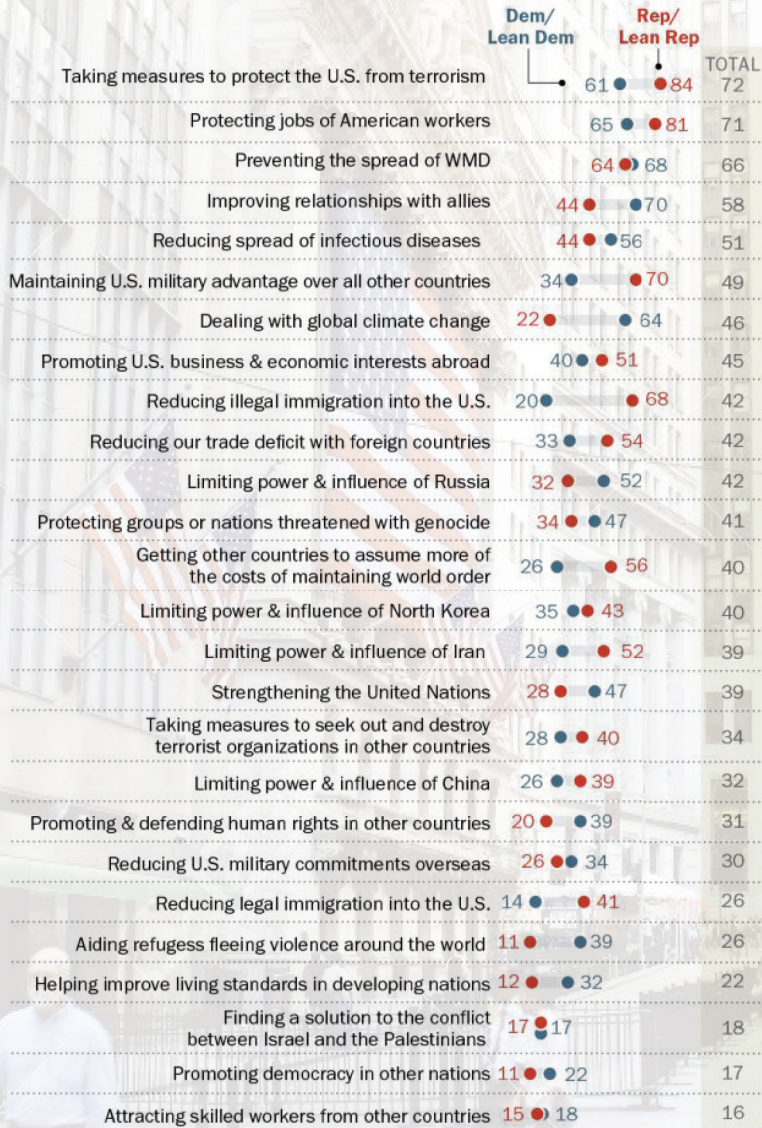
| | Dem/ Lean Dem | Rep/ Lean Rep | TOTAL |
|---|---|---|---|
| Taking measures to protect the U.S. from terrorism | 61 | 84 | 72 |
| Protecting jobs of American workers | 65 | 81 | 71 |
| Preventing the spread of WMD | 68 | 64 | 66 |
| Improving relationships with allies | 70 | 44 | 58 |
| Reducing spread of infectious diseases | 56 | 44 | 51 |
| Maintaining U.S. military advantage over all other countries | 34 | 70 | 49 |
| Dealing with global climate change | 64 | 22 | 46 |
| Promoting U.S. business & economic interests abroad | 40 | 51 | 45 |
| Reducing illegal immigration into the U.S. | 20 | 68 | 42 |
| Reducing our trade deficit with foreign countries | 33 | 54 | 42 |
| Limiting power & influence of Russia | 52 | 32 | 42 |
| Protecting groups or nations threatened with genocide | 47 | 34 | 41 |
| Getting other countries to assume more of the costs of maintaining world order | 26 | 56 | 40 |
| Limiting power & influence of North Korea | 35 | 43 | 40 |
| Limiting power & influence of Iran | 29 | 52 | 39 |
| Strengthening the United Nations | 47 | 28 | 39 |
| Taking measures to seek out and destroy terrorist organizations in other countries | 28 | 40 | 34 |
| Limiting power & influence of China | 26 | 39 | 32 |
| Promoting & defending human rights in other countries | 39 | 20 | 31 |
| Reducing U.S. military commitments overseas | 34 | 26 | 30 |
| Reducing legal immigration into the U.S. | 14 | 41 | 26 |
| Aiding refugess fleeing violence around the world | 39 | 11 | 26 |
| Helping improve living standards in developing nations | 32 | 12 | 22 |
| Finding a solution to the conflict between Israel and the Palestinians | 17 | 17 | 18 |
| Promoting democracy in other nations | 22 | 11 | 17 |
| Attracting skilled workers from other countries | 18 | 15 | 16 |